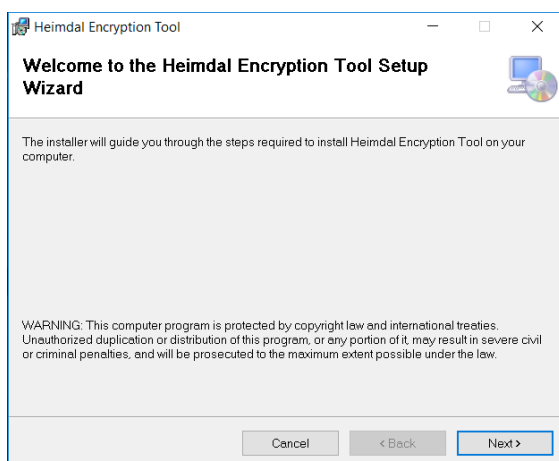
Heimdal Encryption Tool

Welcome to the Heimdal Encryption Tool Setup Wizard

The installer will guide you through the steps required to install Heimdal Encryption Tool on your computer.

WARNING: This computer program is protected by copyright law and international treaties. Unauthorized duplication or distribution of this program, or any portion of it, may result in severe civil or criminal penalties, and will be prosecuted to the maximum extent possible under the law.

Cancel
< Back
Next >